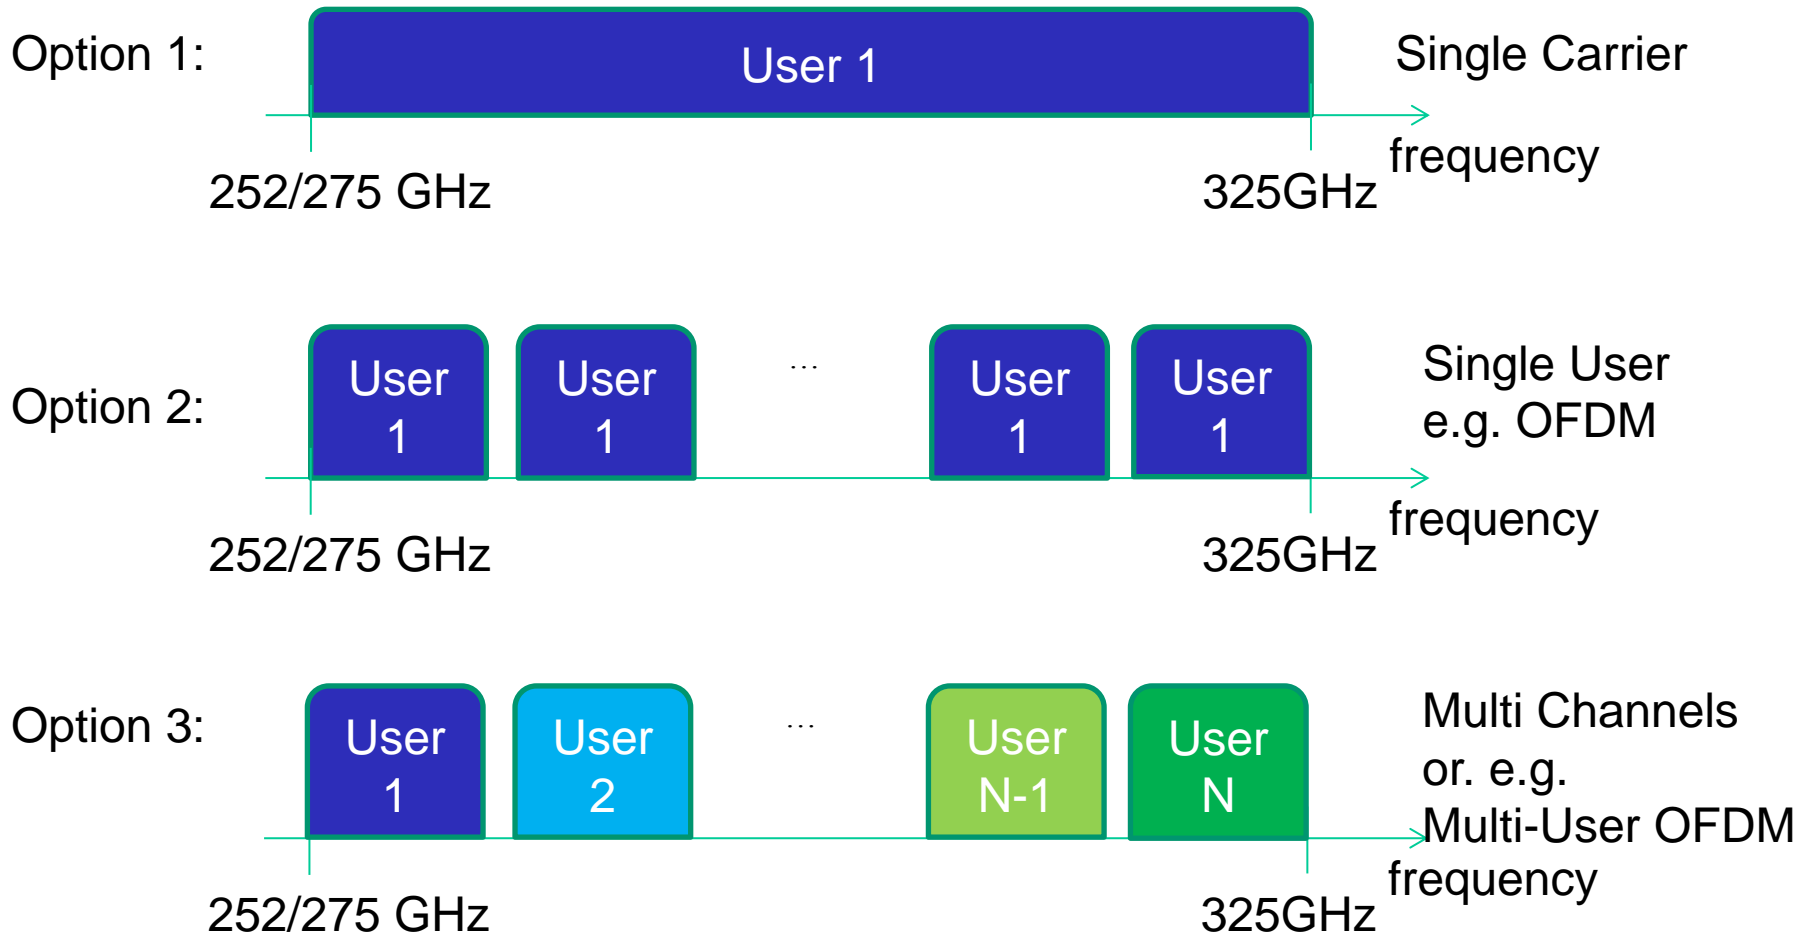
Option 1:

User 1

Single Carrier

frequency

252/275 GHz

325GHz

Option 2:

User 1

User 1

...

User 1

User 1

Single User e.g. OFDM

frequency

252/275 GHz

325GHz

Option 3:

User 1

User 2

...

User N-1

User N

Multi Channels or. e.g. Multi-User OFDM

frequency

252/275 GHz

325GHz